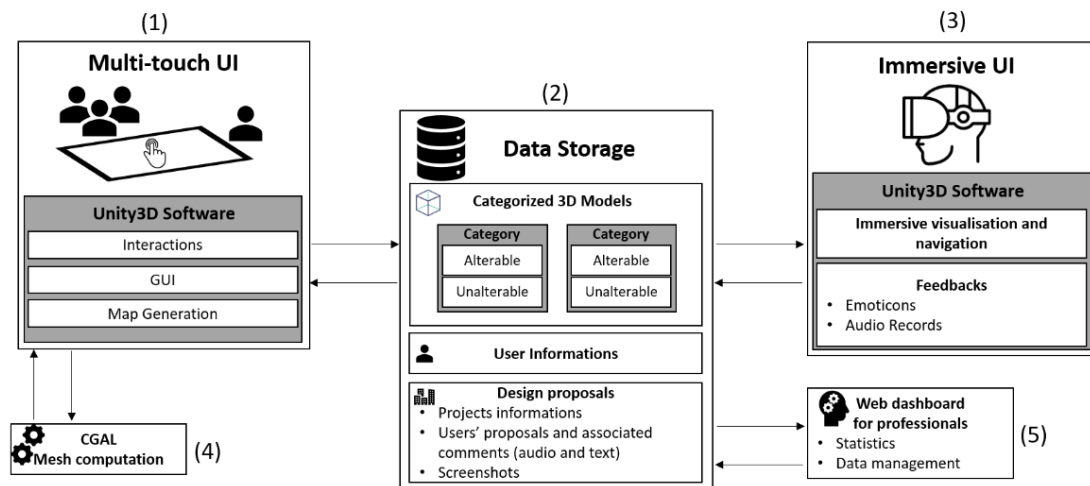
(1)

Multi-touch UI

Unity3D Software

Interactions

GUI

Map Generation

CGAL Mesh computation

(4)

(2)

Data Storage

Categorized 3D Models

Category

Alterable

Unalterable

Category

Alterable

Unalterable

User Informations

Design proposals

- Projects informations
- Users' proposals and associated comments (audio and text)
- Screenshots

(3)

Immersive UI

Unity3D Software

Immersive visualisation and navigation

Feedbacks

- Emoticons
- Audio Records

Web dashboard for professionals

- Statistics
- Data management

(5)